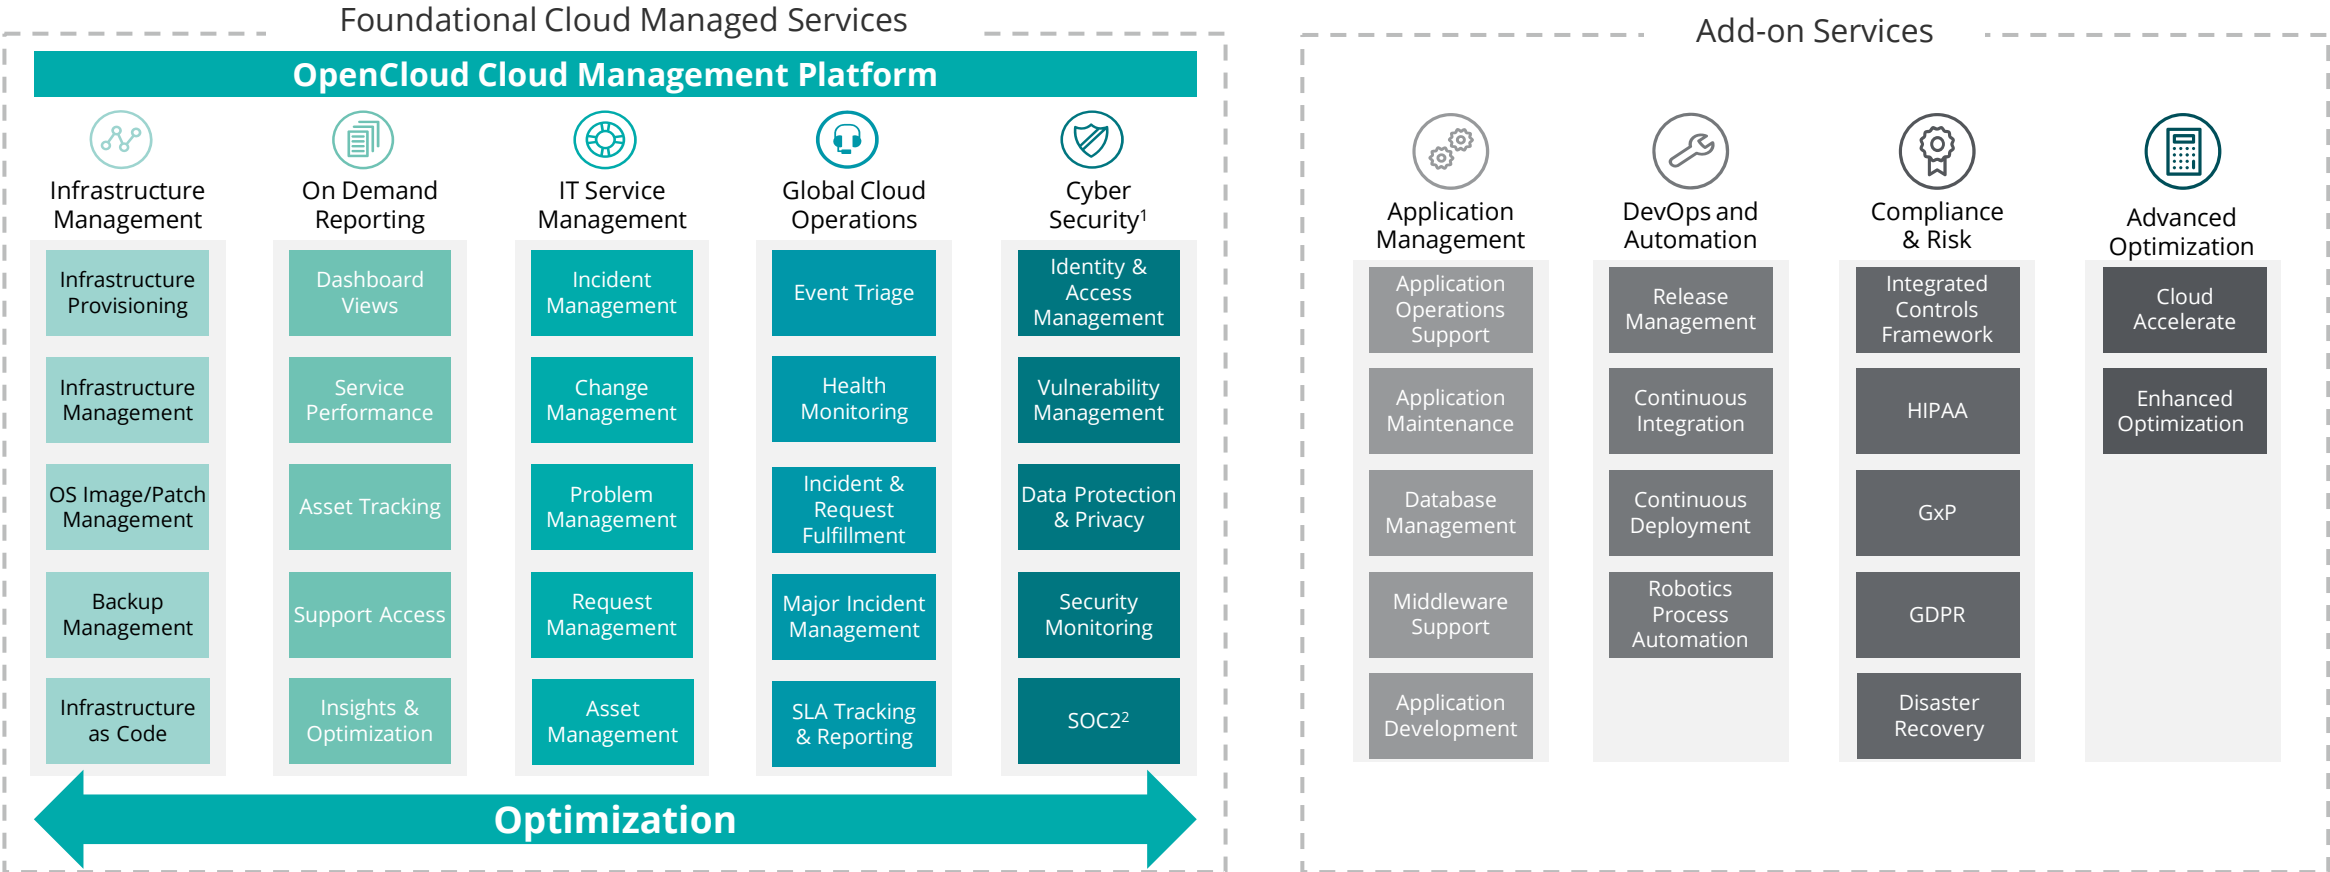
Foundational Cloud Managed Services

OpenCloud Cloud Management Platform

Infrastructure Management

Infrastructure Provisioning

Infrastructure Management

OS Image/Patch Management

Backup Management

Infrastructure as Code

On Demand Reporting

Dashboard Views

Service Performance

Asset Tracking

Support Access

Insights & Optimization

IT Service Management

Incident Management

Change Management

Problem Management

Request Management

Asset Management

Global Cloud Operations

Event Triage

Health Monitoring

Incident & Request Fulfillment

Major Incident Management

SLA Tracking & Reporting

Cyber Security$^1$

Identity & Access Management

Vulnerability Management

Data Protection & Privacy

Security Monitoring

SOC2$^2$

Optimization

Add-on Services

Application Management

Application Operations Support

Application Maintenance

Database Management

Middleware Support

Application Development

DevOps and Automation

Release Management

Continuous Integration

Continuous Deployment

Robotics Process Automation

Compliance & Risk

Integrated Controls Framework

HIPAA

GxP

GDPR

Disaster Recovery

Advanced Optimization

Cloud Accelerate

Enhanced Optimization